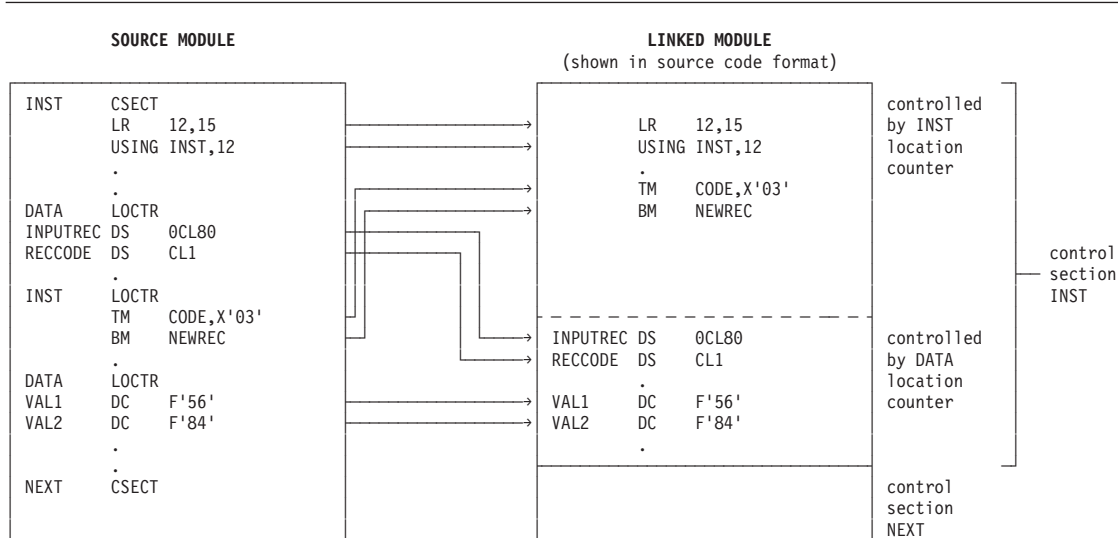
SOURCE MODULE

LINKED MODULE
(shown in source code format)

INST CSECT
LR 12,15
USING INST,12
.
.
DATA LOCTR
INPUTREC DS 0CL80
RECCODE DS CL1
.
INST LOCTR
TM CODE,X'03'
BM NEWREC
.
DATA LOCTR
VAL1 DC F'56'
VAL2 DC F'84'
.
.
NEXT CSECT

LR 12,15
USING INST,12
.
TM CODE,X'03'
BM NEWREC

INPUTREC DS 0CL80
RECCODE DS CL1
.
VAL1 DC F'56'
VAL2 DC F'84'
.

controlled by INST location counter

controlled by DATA location counter

control section INST

control section NEXT